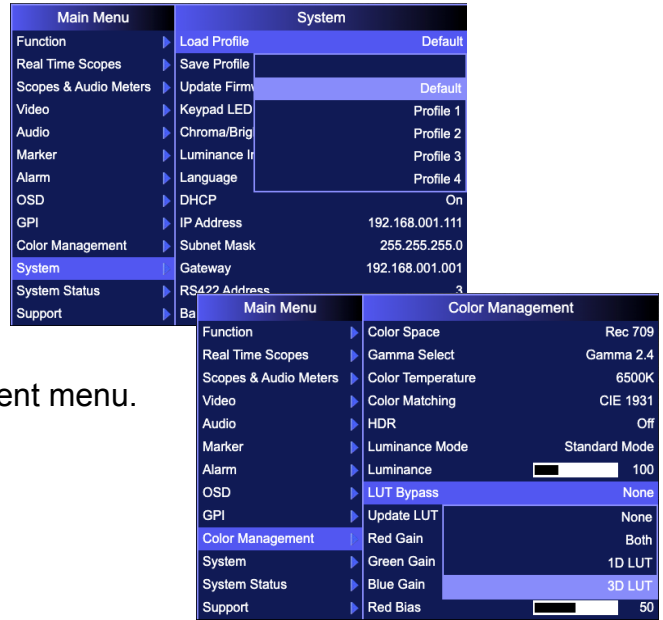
Main Menu
Function
Real Time Scopes
Scopes & Audio Meters
Video
Audio
Marker
Alarm
OSD
GPI
Color Management
System
System Status
Support

System
Load Profile Default
Save Profile
Update Firmw
Keypad LED
Chroma/Brig
Luminance In
Language
DHCP On
IP Address 192.168.001.111
Subnet Mask 255.255.255.0
Gateway 192.168.001.001
RS422 Address 3
Ba

Default
Profile 1
Profile 2
Profile 3
Profile 4

ent menu.

Main Menu
Function
Real Time Scopes
Scopes & Audio Meters
Video
Audio
Marker
Alarm
OSD
GPI
Color Management
System
System Status
Support

Color Management
Color Space Rec 709
Gamma Select Gamma 2.4
Color Temperature 6500K
Color Matching CIE 1931
HDR Off
Luminance Mode Standard Mode
Luminance 100
LUT Bypass None
Update LUT
Red Gain
Green Gain
Blue Gain
Red Bias 50

None
Both
1D LUT
3D LUT